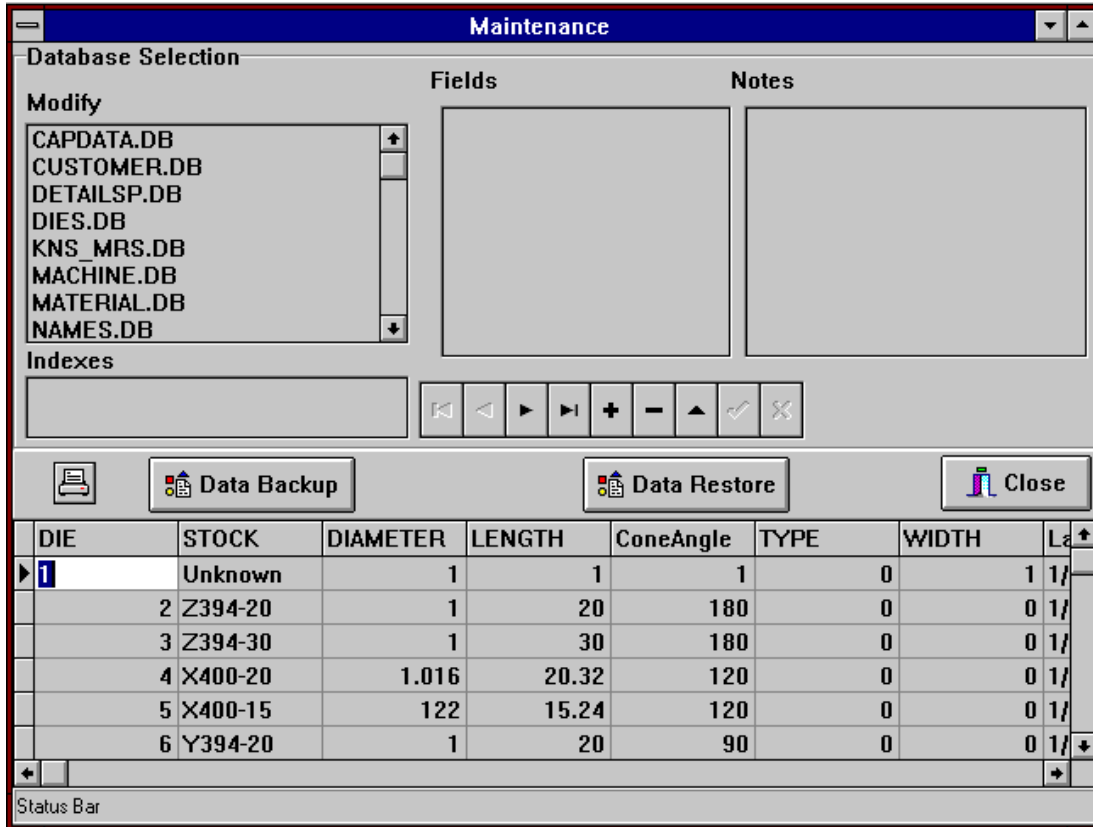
Maintenance

Database Selection

Modify

CAPDATA.DB
CUSTOMER.DB
DETAILSP.DB
DIES.DB
KNS_MRS.DB
MACHINE.DB
MATERIAL.DB
NAMES.DB

Fields

Notes

Indexes

Data Backup

Data Restore

Close

| DIE | STOCK | DIAMETER | LENGTH | ConeAngle | TYPE | WIDTH | La |
|---|---|---|---|---|---|---|---|
| 1 | Unknown | 1 | 1 | 1 | 0 | 1 | 1/ |
| 2 | Z394-20 | 1 | 20 | 180 | 0 | 0 | 1/ |
| 3 | Z394-30 | 1 | 30 | 180 | 0 | 0 | 1/ |
| 4 | X400-20 | 1.016 | 20.32 | 120 | 0 | 0 | 1/ |
| 5 | X400-15 | 122 | 15.24 | 120 | 0 | 0 | 1/ |
| 6 | Y394-20 | 1 | 20 | 90 | 0 | 0 | 1/ |

Status Bar